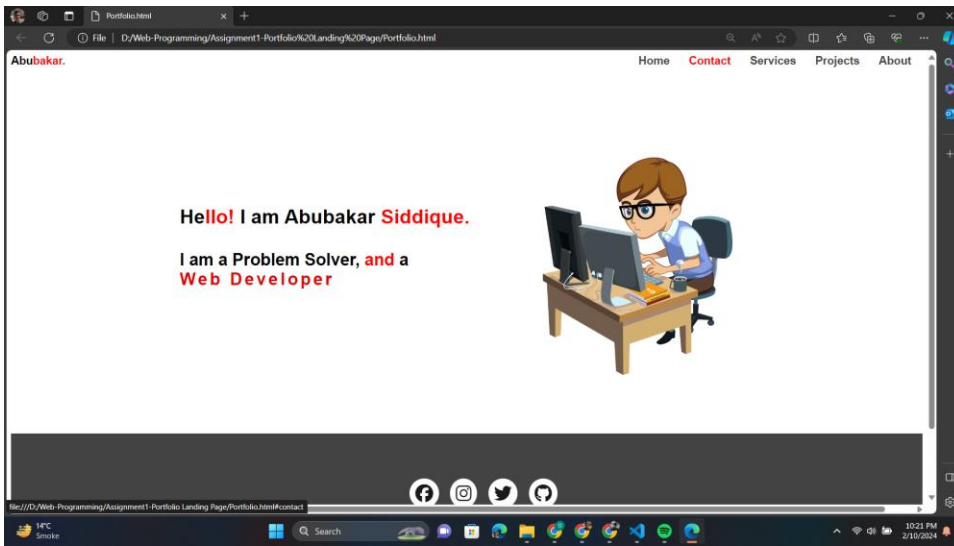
Portfolio.html

File | D:/Web-Programming/Assignment1-Portfolio%20Landing%20Page/Portfolio.html

Abubakar.

Home Contact Services Projects About

Hello! I am Abubakar Siddique.

I am a Problem Solver, and a Web Developer

file:///D:/Web-Programming/Assignment1-Portfolio Landing Page/Portfolio.html#contact

14°C Smoke

Search

10:21 PM 2/10/2024